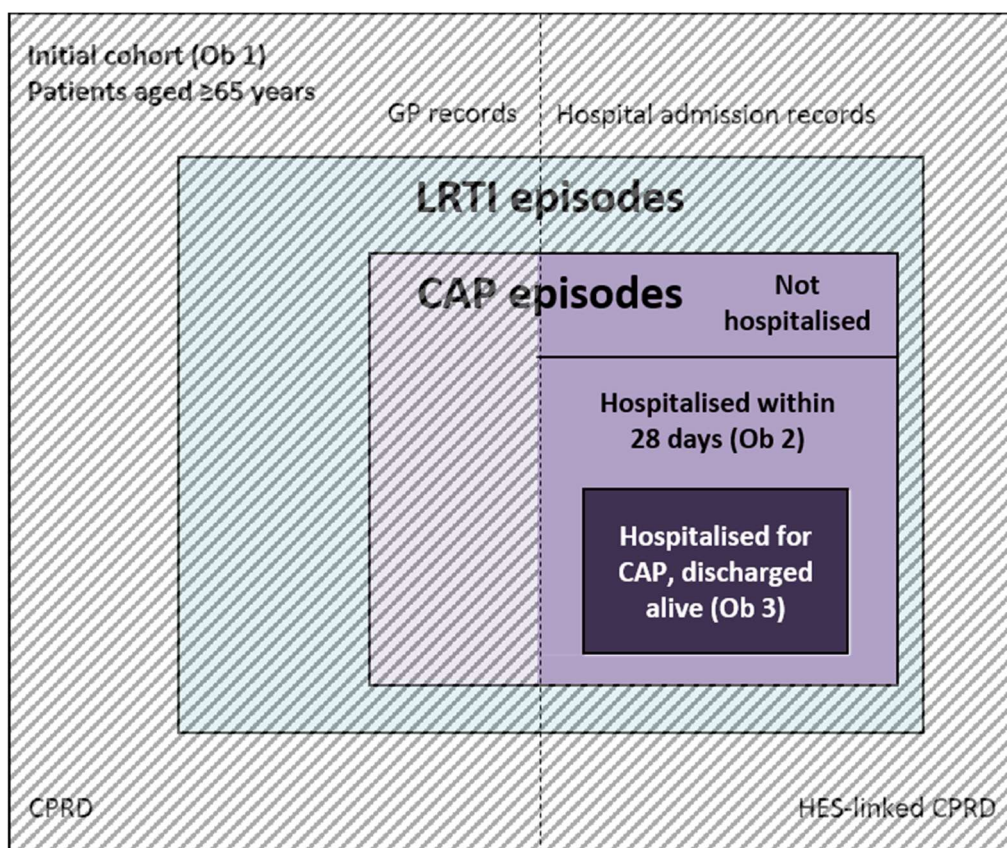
Initial cohort (Ob 1)
Patients aged ≥65 years

GP records

Hospital admission records

LRTI episodes

CAP episodes

Not hospitalised

Hospitalised within 28 days (Ob 2)

Hospitalised for CAP, discharged alive (Ob 3)

CPRD

HES-linked CPRD